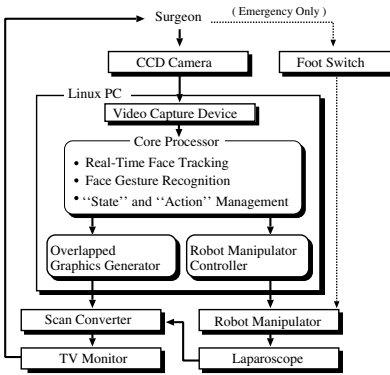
Surgeon
( Emergency Only )
CCD Camera
Foot Switch
Linux PC
Video Capture Device
Core Processor
• Real-Time Face Tracking
• Face Gesture Recognition
• ''State'' and ''Action'' Management
Overlapped Graphics Generator
Robot Manipulator Controller
Scan Converter
Robot Manipulator
TV Monitor
Laparoscope